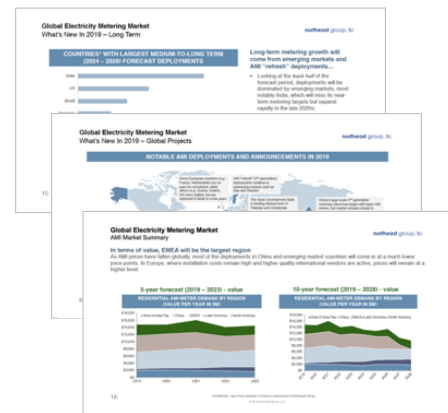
Global Electricity Metering Market
What's New In 2019 – Long Term

northeast group, llc

COUNTRIES* WITH LARGEST MEDIUM-TO-LONG TERM (2024 – 2028) FORECAST DEPLOYMENTS

India
US
Brazil

Long-term metering growth will come from emerging markets and AMI "refresh" deployments…

Looking at the back half of the forecast period, deployments will be dominated by emerging markets, most notably India, which will miss its near-term metering targets but expand rapidly in the late-2020s.

Global Electricity Metering Market
What's New In 2019 – Global Projects

northeast group, llc

NOTABLE AMI DEPLOYMENTS AND ANNOUNCEMENTS IN 2019

15

Global Electricity Metering Market
AMI Market Summary

northeast group, llc

In terms of value, EMEA will be the largest region

As AMI prices have fallen globally, most of the deployments in China and emerging market countries will come in at a much lower price points. In Europe, where installation costs remain high and higher quality international vendors are active, prices will remain at a higher level.

5-year forecast (2019 – 2023) - value

RESIDENTIAL AMI METER DEMAND BY REGION (VALUE PER YEAR IN $M)

10-year forecast (2019 – 2028) - value

RESIDENTIAL AMI METER DEMAND BY REGION (VALUE PER YEAR IN $M)

16